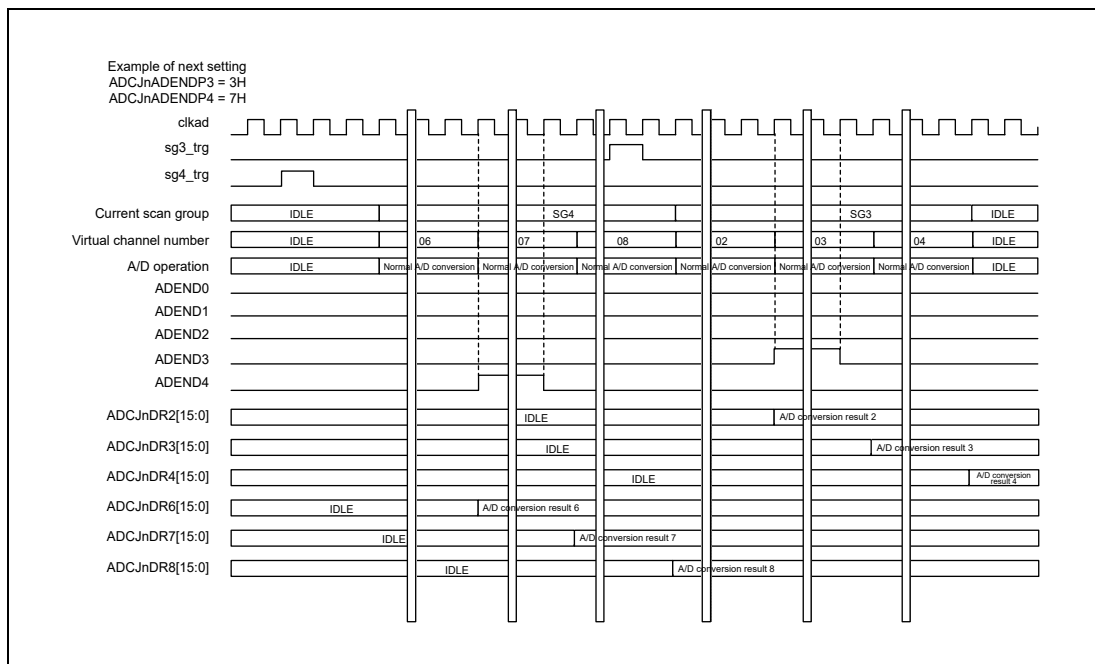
Example of next setting
ADCJnADENDP3 = 3H
ADCJnADENDP4 = 7H

clkad
sg3_trg
sg4_trg
Current scan group
IDLE
SG4
SG3
IDLE
Virtual channel number
IDLE
06
07
08
02
03
04
IDLE
A/D operation
IDLE
Normal A/D conversion
Normal A/D conversion
Normal A/D conversion
Normal A/D conversion
Normal A/D conversion
Normal A/D conversion
IDLE
ADEND0
ADEND1
ADEND2
ADEND3
ADEND4
ADCJnDR2[15:0]
IDLE
A/D conversion result 2
ADCJnDR3[15:0]
IDLE
A/D conversion result 3
ADCJnDR4[15:0]
IDLE
A/D conversion result 4
ADCJnDR6[15:0]
IDLE
A/D conversion result 6
ADCJnDR7[15:0]
IDLE
A/D conversion result 7
ADCJnDR8[15:0]
IDLE
A/D conversion result 8